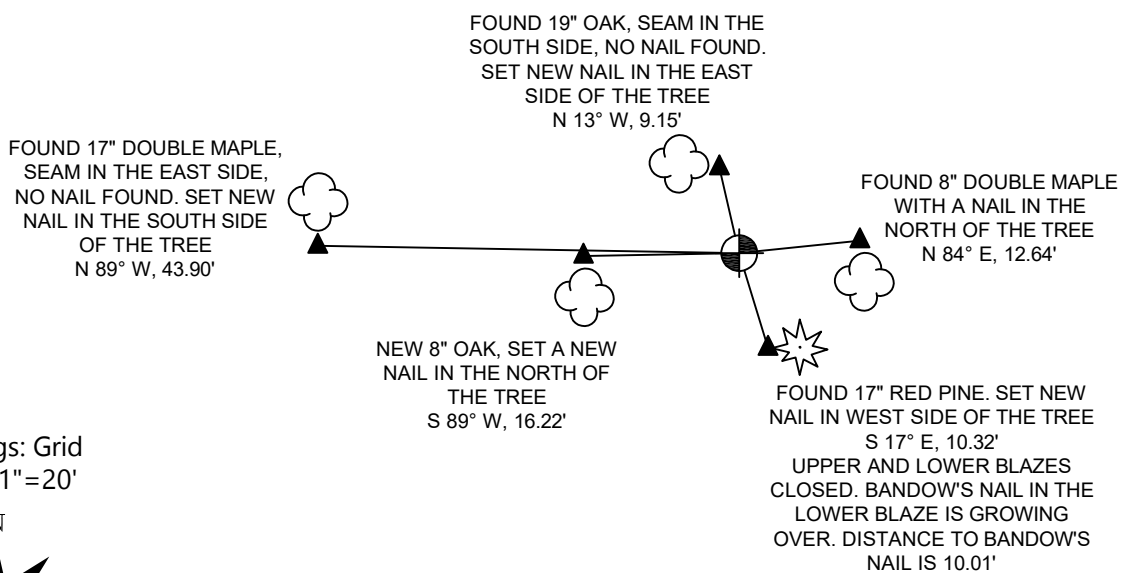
FOUND 19" OAK, SEAM IN THE SOUTH SIDE, NO NAIL FOUND. SET NEW NAIL IN THE EAST SIDE OF THE TREE N 13° W, 9.15'

FOUND 17" DOUBLE MAPLE, SEAM IN THE EAST SIDE, NO NAIL FOUND. SET NEW NAIL IN THE SOUTH SIDE OF THE TREE N 89° W, 43.90'

FOUND 8" DOUBLE MAPLE WITH A NAIL IN THE NORTH OF THE TREE N 84° E, 12.64'

NEW 8" OAK, SET A NEW NAIL IN THE NORTH OF THE TREE S 89° W, 16.22'

gs: Grid
1"=20'

FOUND 17" RED PINE. SET NEW NAIL IN WEST SIDE OF THE TREE S 17° E, 10.32' UPPER AND LOWER BLAZES CLOSED. BANDOW'S NAIL IN THE LOWER BLAZE IS GROWING OVER. DISTANCE TO BANDOW'S NAIL IS 10.01'